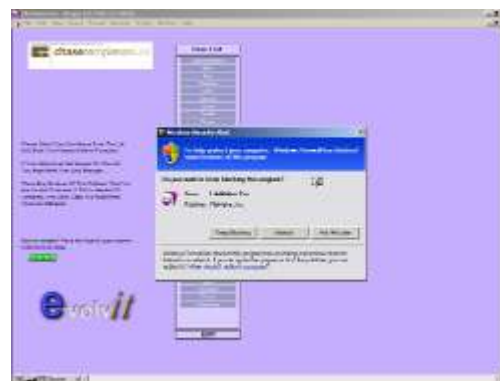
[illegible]

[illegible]

Windows Security Alert

To help protect your computer, Windows Firewall has blocked some features of this program.

Do you want to keep blocking this program?

Name: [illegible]

Publisher: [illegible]

Keep Blocking

Unblock

Ask Me Later

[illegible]

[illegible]

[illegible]

evolvit